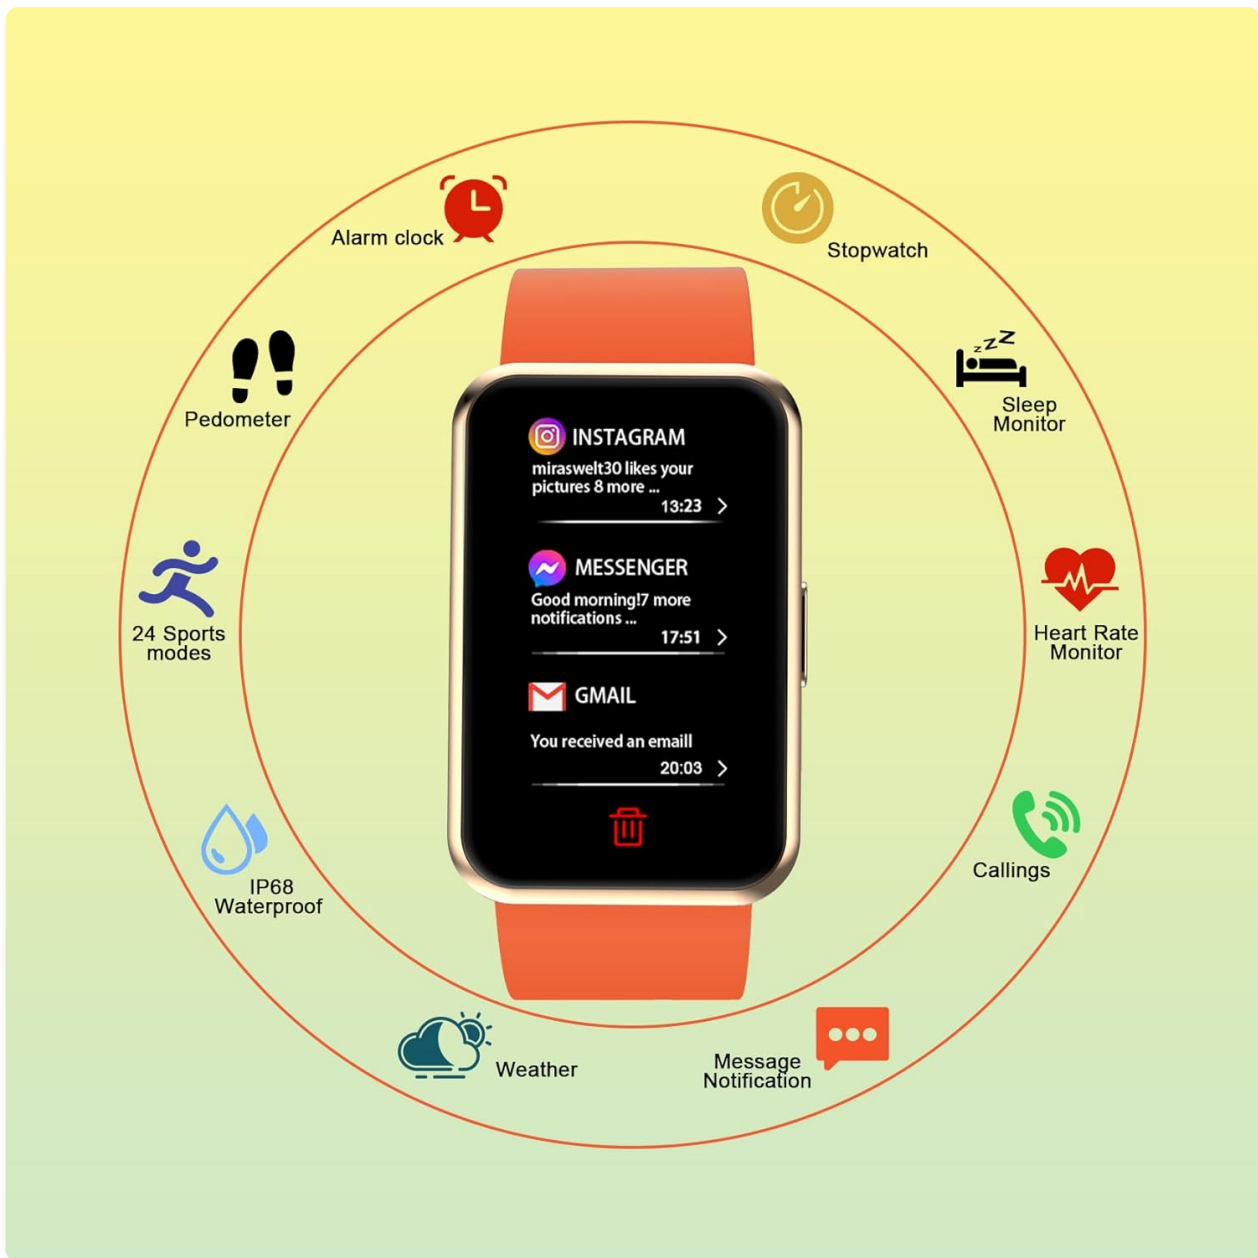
Alarm clock

Stopwatch

Pedometer

Sleep Monitor

INSTAGRAM
miraswelt30 likes your pictures 8 more ...
13:23

MESSENGER
Good morning!7 more notifications ...
17:51

GMAIL
You received an emaill
20:03

24 Sports modes

Heart Rate Monitor

IP68 Waterproof

Callings

Weather

Message Notification